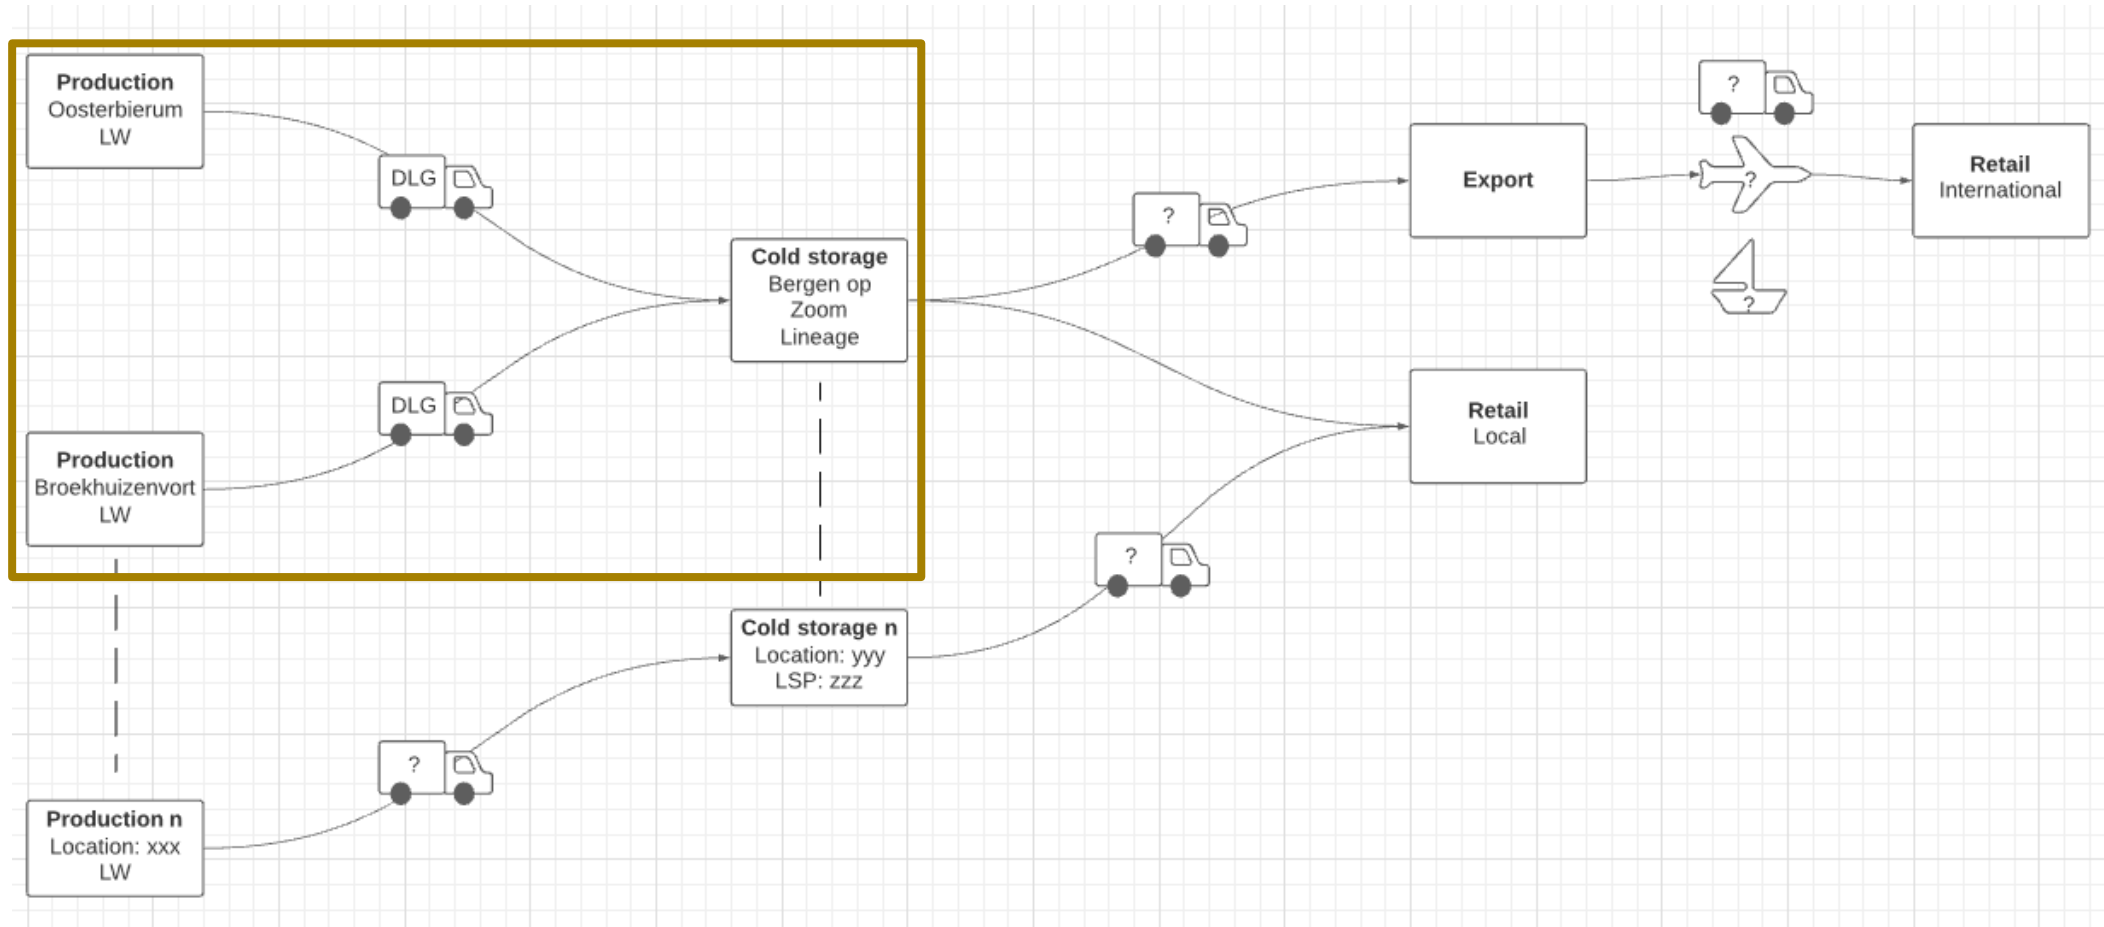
**Production**
Oosterbierum
LW

DLG

**Production**
Broekhuizenvort
LW

DLG

**Cold storage**
Bergen op Zoom
Lineage

**Production n**
Location: xxx
LW

?

**Cold storage n**
Location: yyy
LSP: zzz

?

?

**Export**

?

?

?

**Retail**
International

**Retail**
Local